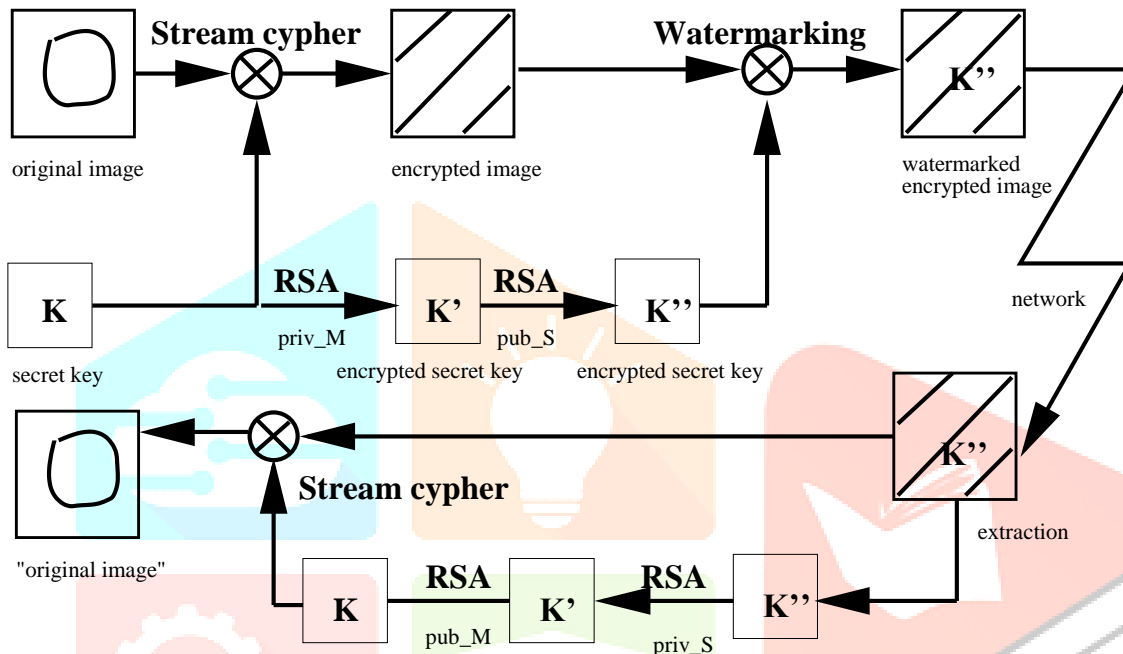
Stream cypher

Watermarking

K''

original image

encrypted image

watermarked encrypted image

K

RSA

K'

RSA

K''

priv_M

pub_S

network

secret key

encrypted secret key

encrypted secret key

K''

Stream cypher

extraction

"original image"

K

RSA

K'

RSA

K''

pub_M

priv_S